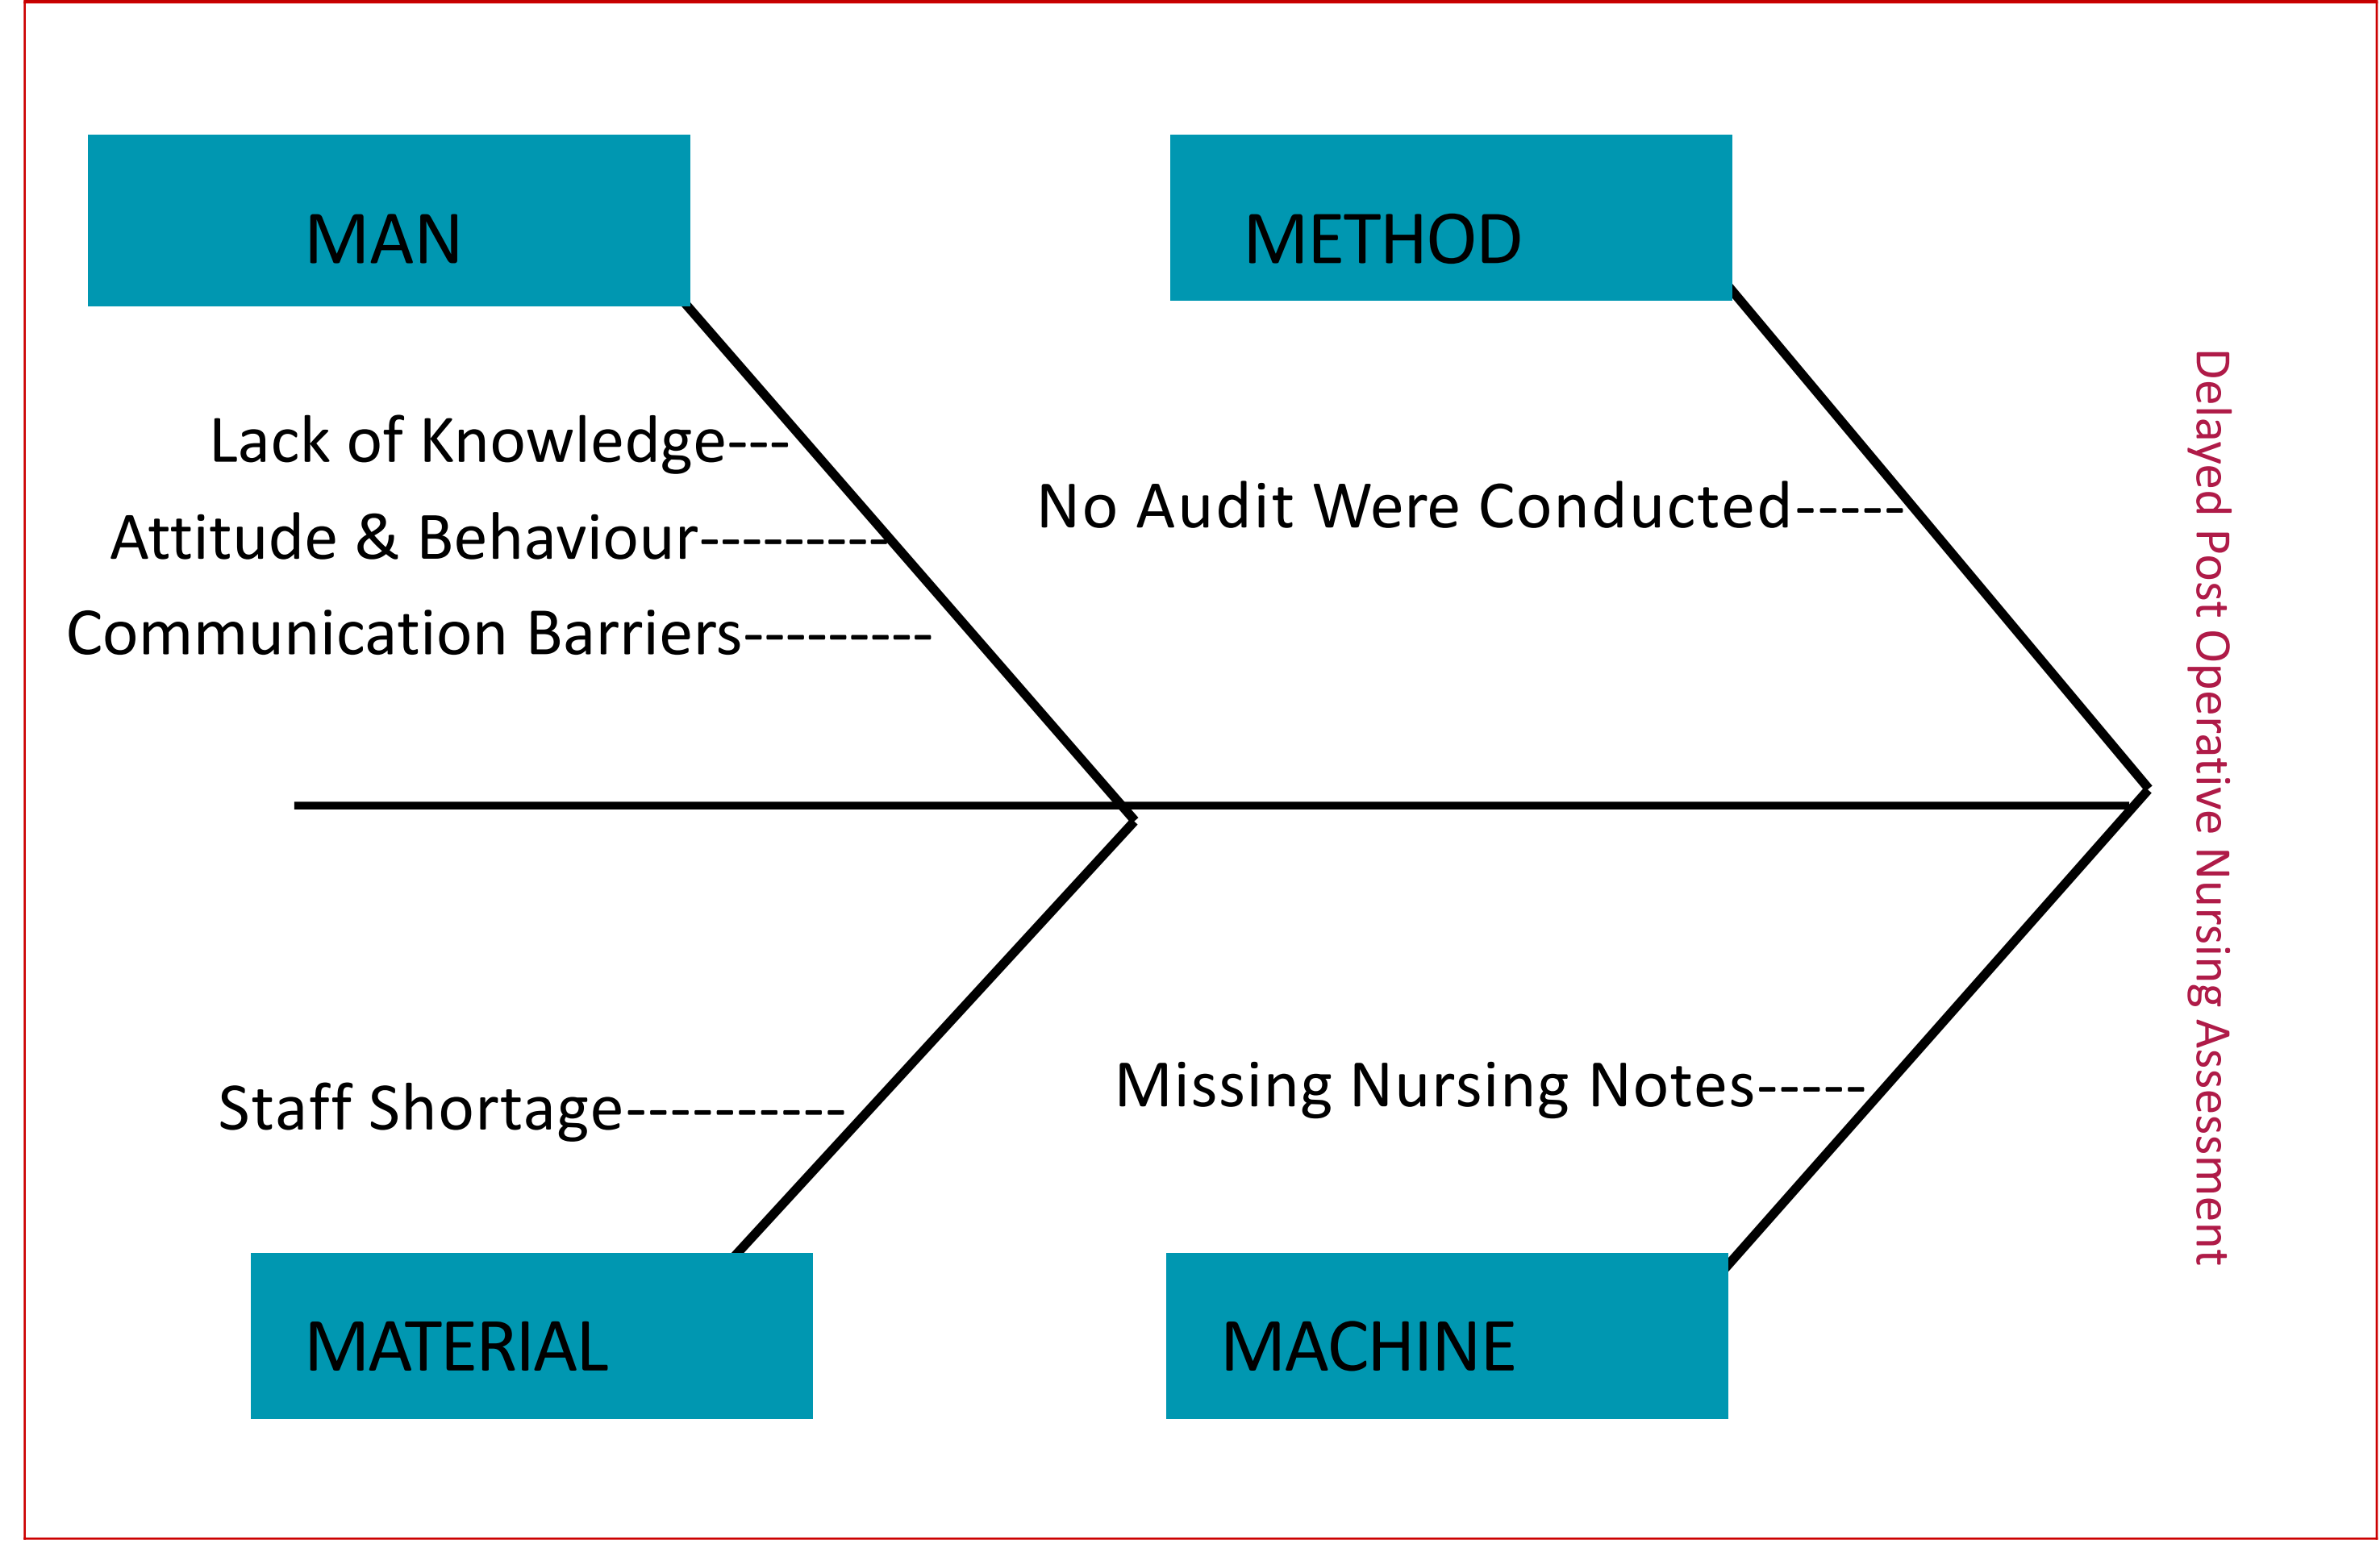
MAN

METHOD

Lack of Knowledge---

Attitude & Behaviour---------

Communication Barriers---------

No Audit Were Conducted-----

Delayed Post Operative Nursing Assessment

Staff Shortage----------

Missing Nursing Notes-----

MATERIAL

MACHINE